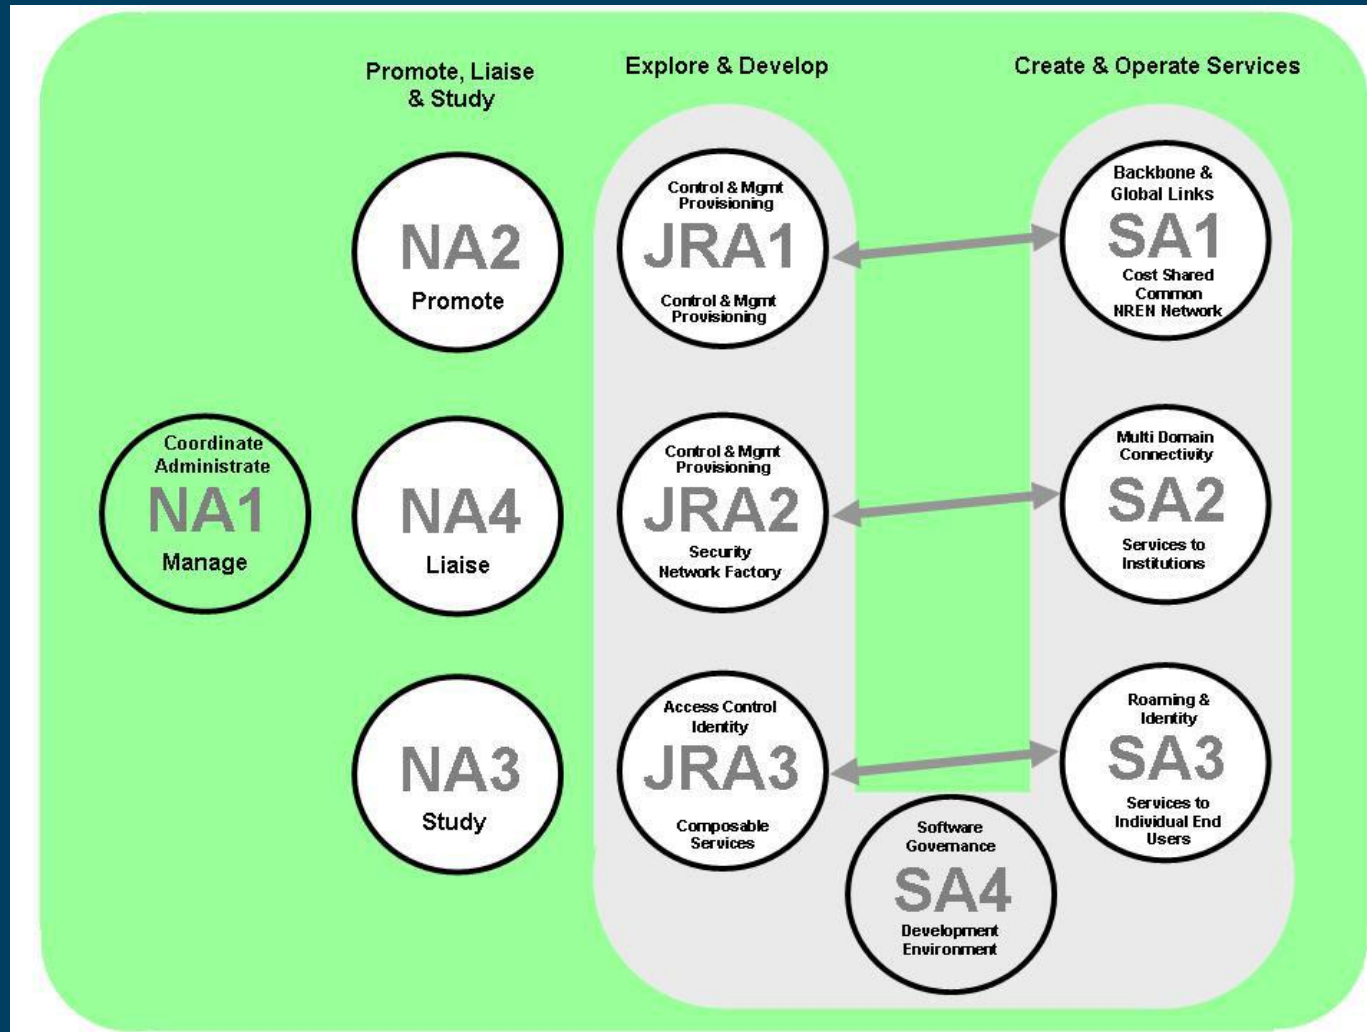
Promote, Liaise & Study

Explore & Develop

Create & Operate Services

Coordinate Administrate
NA1
Manage

NA2
Promote

NA4
Liaise

NA3
Study

Control & Mgmt Provisioning
JRA1
Control & Mgmt Provisioning

Control & Mgmt Provisioning
JRA2
Security Network Factory

Access Control Identity
JRA3
Composable Services

Backbone & Global Links
SA1
Cost Shared Common NREN Network

Multi Domain Connectivity
SA2
Services to Institutions

Roaming & Identity
SA3
Services to Individual End Users

Software Governance
SA4
Development Environment